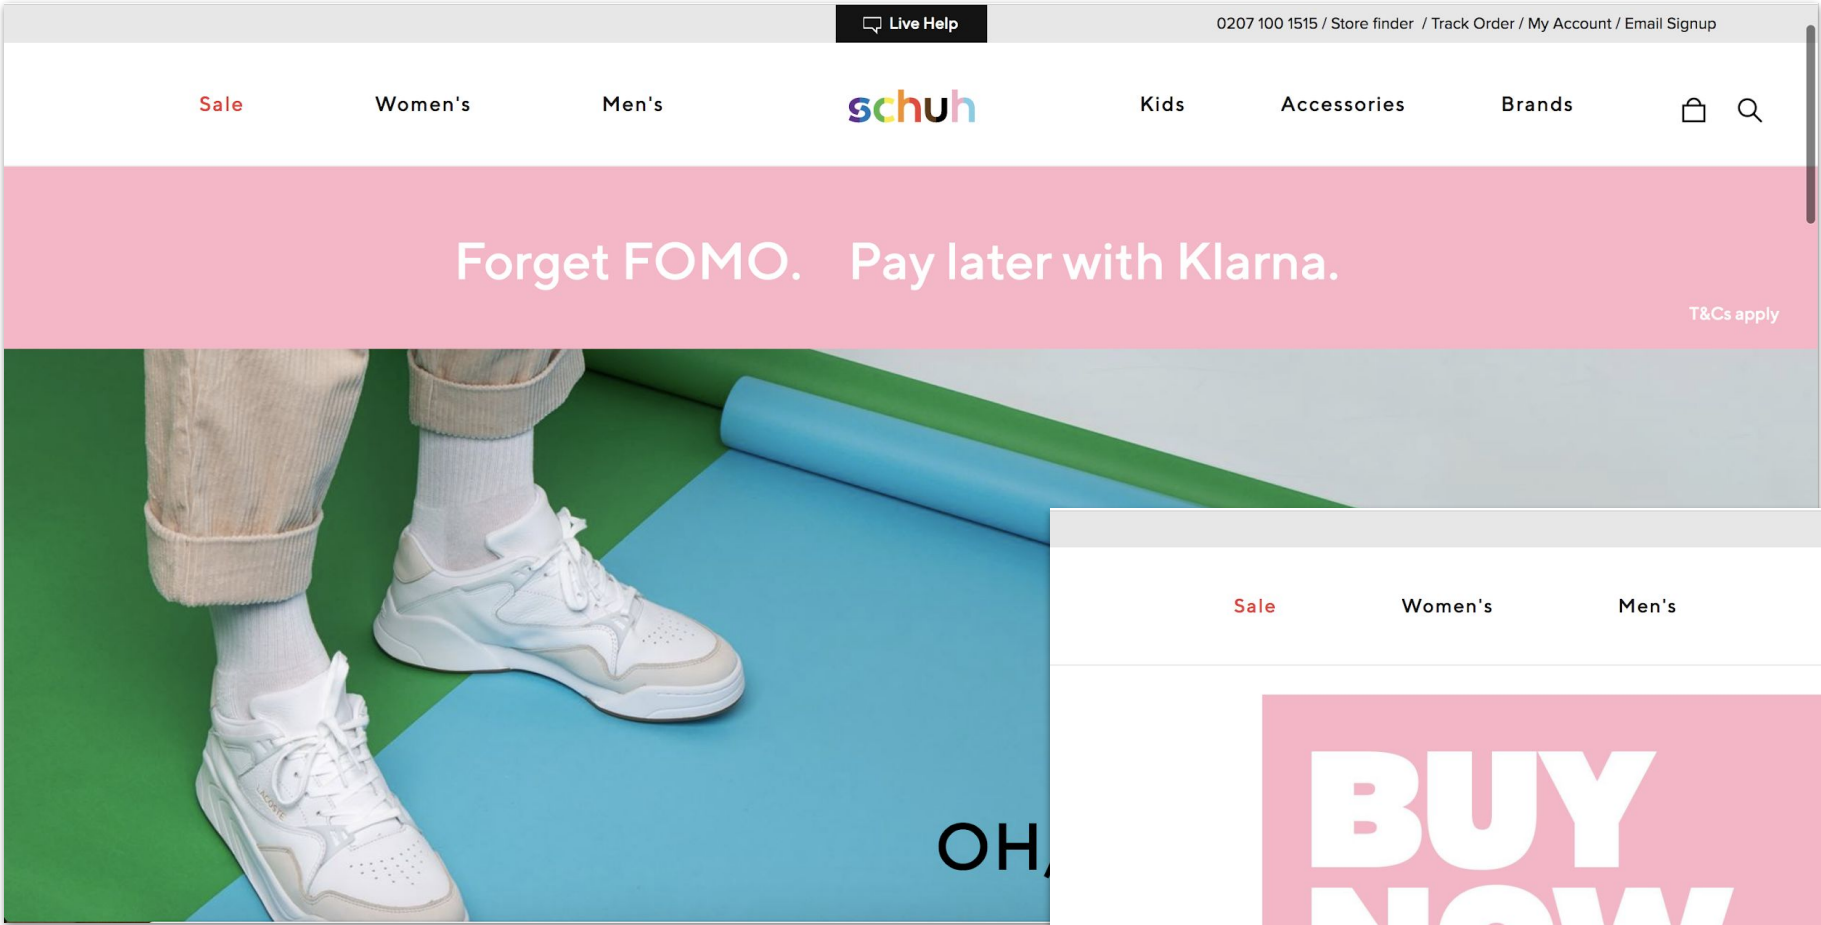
Live Help

0207 100 1515 / Store finder / Track Order / My Account / Email Signup

Sale Women's Men's schuh Kids Accessories Brands

Forget FOMO. Pay later with Klarna.

T&Cs apply

OH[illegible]

Sale Women's Men's

BUY

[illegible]